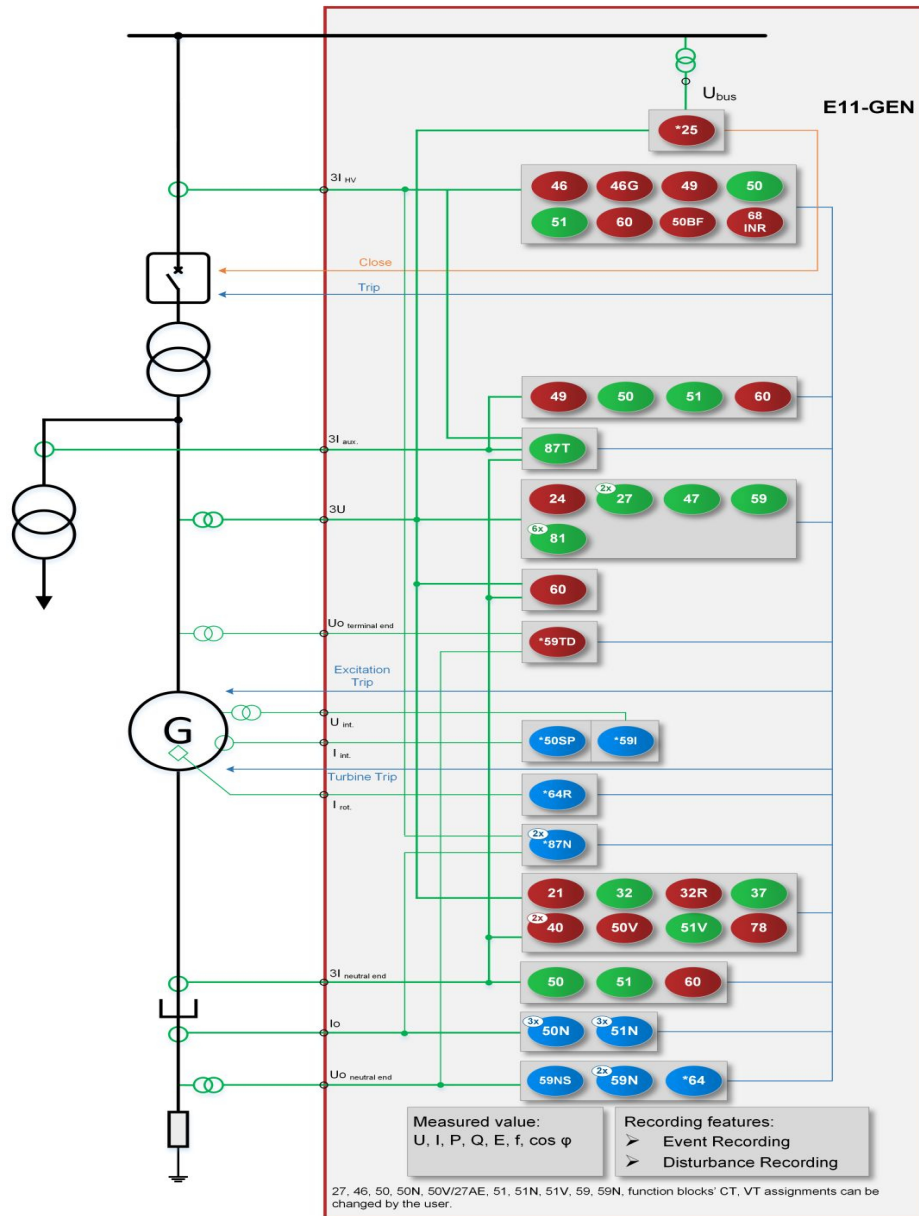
$U_{bus}$

E11-GEN

*25

$3I_{HV}$

46 46G 49 50

51 60 50BF 68 INR

Close

Trip

49 50 51 60

$3I_{aux.}$

87T

3U

24 2x 27 47 59

6x 81

60

$Uo_{terminal\ end}$

*59TD

Excitation Trip

G

$U_{int.}$

$I_{int.}$

*50SP *59I

Turbine Trip

$I_{rot.}$

*64R

2x *87N

21 32 32R 37

2x 40 50V 51V 78

$3I_{neutral\ end}$

50 51 60

Io

3x 50N 3x 51N

$Uo_{neutral\ end}$

59NS 2x 59N *64

Measured value:
U, I, P, Q, E, f, cos φ

Recording features:
➢ Event Recording
➢ Disturbance Recording

27, 46, 50, 50N, 50V/27AE, 51, 51N, 51V, 59, 59N, function blocks' CT, VT assignments can be changed by the user.